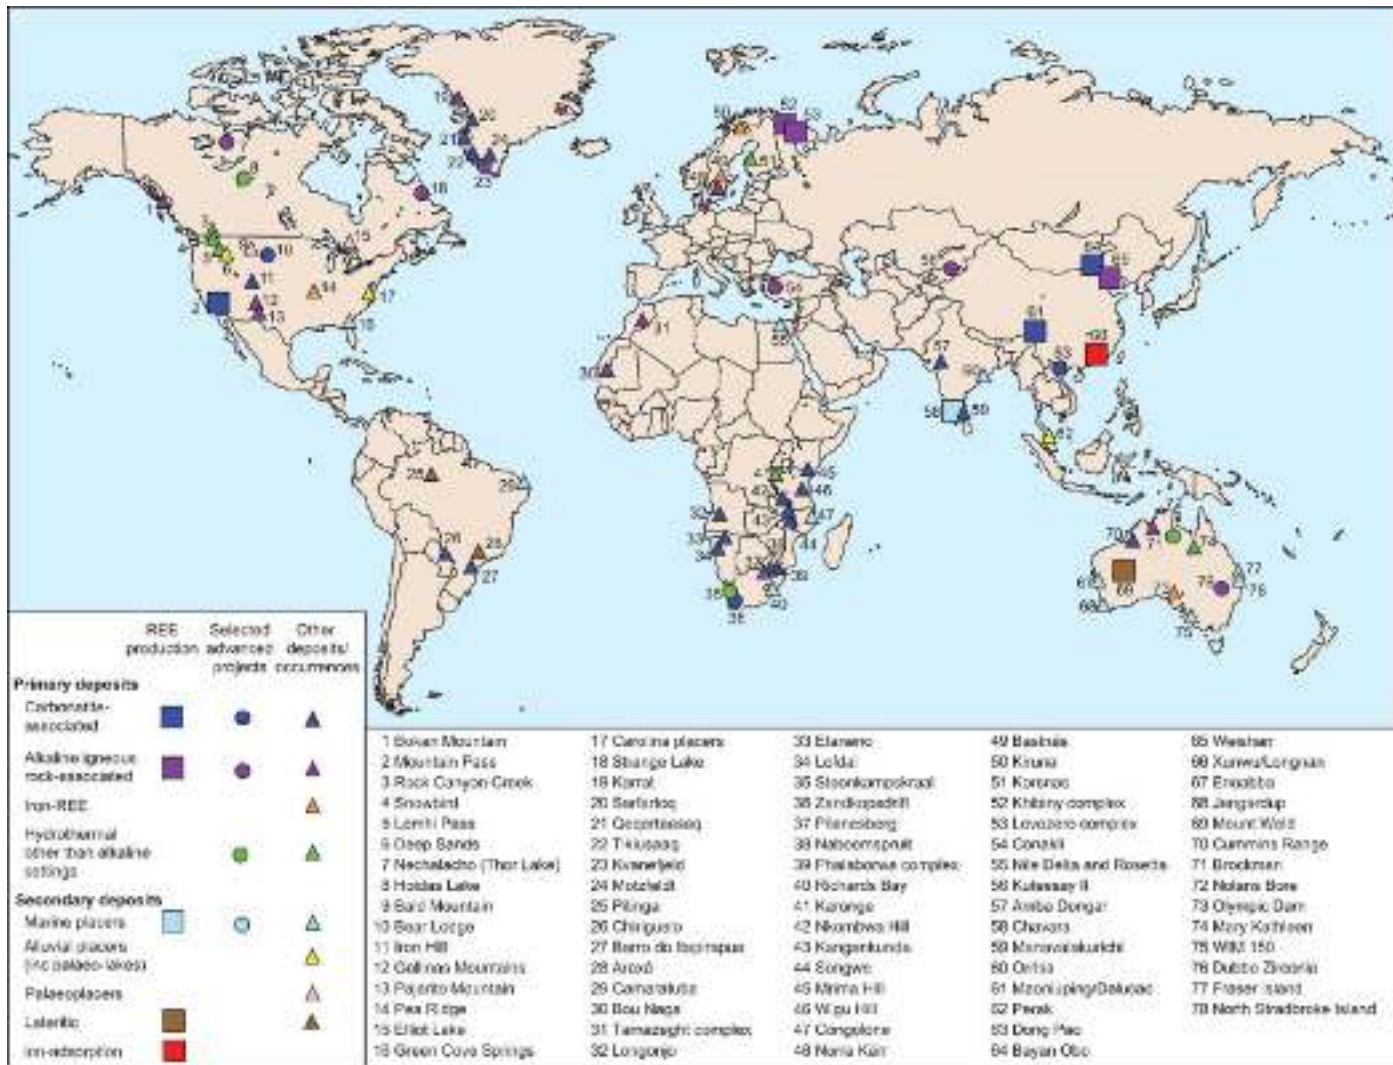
| | REE production | Selected advanced projects | Other deposits/ occurrences |
|---|---|---|---|
| **Primary deposits** | | | |
| Carbonatite-associated | | | |
| Alkaline igneous rock-associated | | | |
| Iron-REE | | | |
| Hydrothermal other than alkaline settings | | | |
| **Secondary deposits** | | | |
| Marine placers | | | |
| Alluvial placers (inc palaeo-lakes) | | | |
| Palaeoplacers | | | |
| Lateritic | | | |
| Ion-adsorption | | | |

1 Bokan Mountain
2 Mountain Pass
3 Rock Canyon Creek
4 Snowbird
5 Lemhi Pass
6 Deep Sands
7 Nechalacho (Thor Lake)
8 Hoidas Lake
9 Bald Mountain
10 Bear Lodge
11 Iron Hill
12 Gallinas Mountains
13 Pajarito Mountain
14 Pea Ridge
15 Elliot Lake
16 Green Cove Springs
17 Carolina placers
18 Strange Lake
19 Kerrat
20 Sarfartoq
21 Qeqertaasaq
22 Tikiusaaq
23 Kvanefjeld
24 Motzfeldt
25 Pitinga
26 Chiriguelo
27 Barra do Itapirapua
28 Araxá
29 Camaratuba
30 Bou Naga
31 Tamazeght complex
32 Longonjo
33 Etaneno
34 Lofdal
35 Steenkampskraal
36 Zandkopsdrift
37 Pilanesberg
38 Naboomspruit
39 Phalaborwa complex
40 Richards Bay
41 Karonge
42 Nkombwa Hill
43 Kangankunde
44 Songwe
45 Mrima Hill
46 Wigu Hill
47 Congolone
48 Nama Kaln
49 Bastnäs
50 Kiruna
51 Korsnäs
52 Khibiny complex
53 Lovozero complex
54 Canakli
55 Nile Delta and Rosetta
56 Kutessay II
57 Amba Dongar
58 Chavara
59 Manavalakurichi
60 Orissa
61 Maoniuping/Dalucao
62 Perak
63 Dong Pao
64 Bayan Obo
65 Weishan
66 Xunwu/Longnan
67 Eneabba
68 Jangardup
69 Mount Weld
70 Cummins Range
71 Brockman
72 Nolans Bore
73 Olympic Dam
74 Mary Kathleen
75 WIM 150
76 Dubbo Zirconia
77 Fraser Island
78 North Stradbroke Island